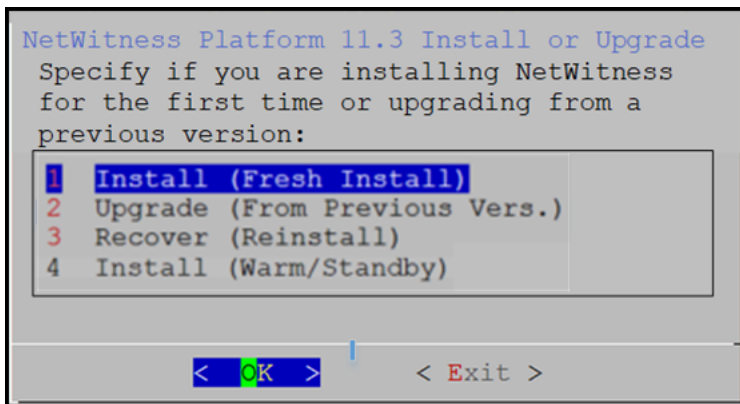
NetWitness Platform 11.3 Install or Upgrade
Specify if you are installing NetWitness for the first time or upgrading from a previous version:

1 Install (Fresh Install)
2 Upgrade (From Previous Vers.)
3 Recover (Reinstall)
4 Install (Warm/Standby)

< OK > < Exit >